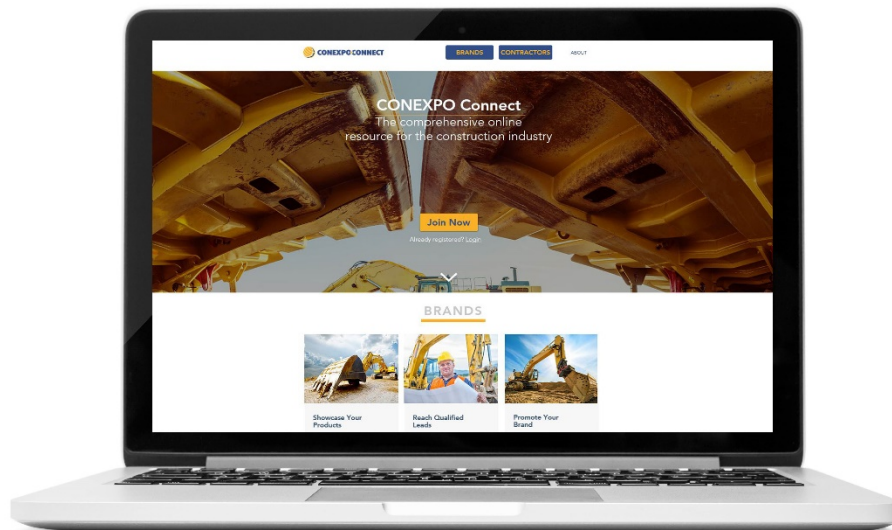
CONEXPO CONNECT

BRANDS CONTRACTORS ABOUT

CONEXPO Connect
The comprehensive online resource for the construction industry

Join Now

Already registered? Login

BRANDS

Showcase Your Products

Reach Qualified Leads

Promote Your Brand